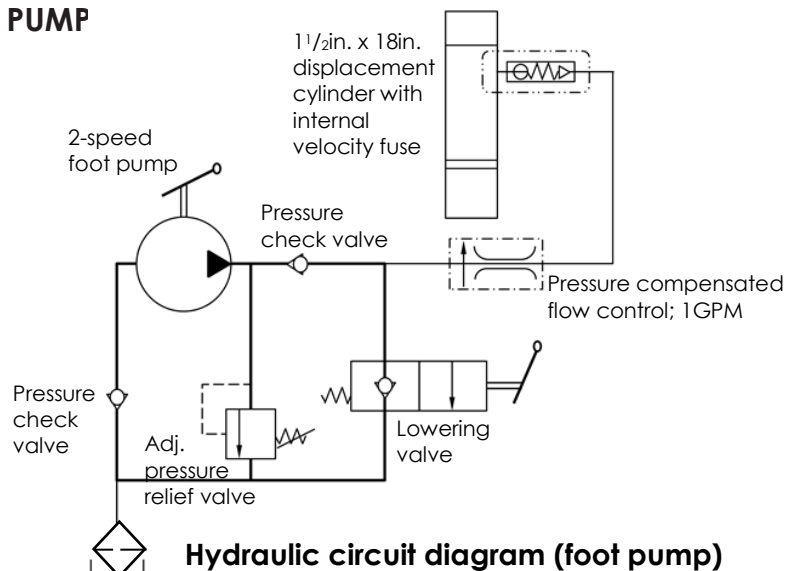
PUMP

$1^1/_2$in. x 18in. displacement cylinder with internal velocity fuse

2-speed foot pump

Pressure check valve

Pressure compensated flow control; 1GPM

Pressure check valve

Adj. pressure relief valve

Lowering valve

Hydraulic circuit diagram (foot pump)